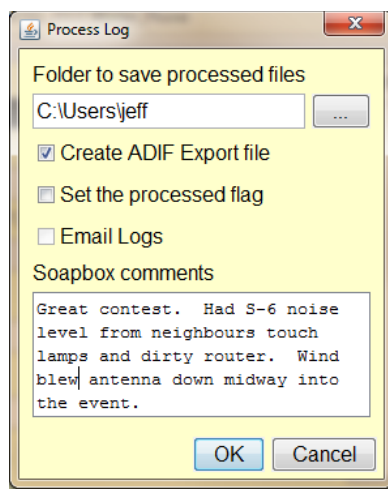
Process Log

Folder to save processed files

C:\Users\jeff

...

Create ADIF Export file

Set the processed flag

Email Logs

Soapbox comments

Great contest. Had S-6 noise level from neighbours touch lamps and dirty router. Wind blew antenna down midway into the event.

OK

Cancel